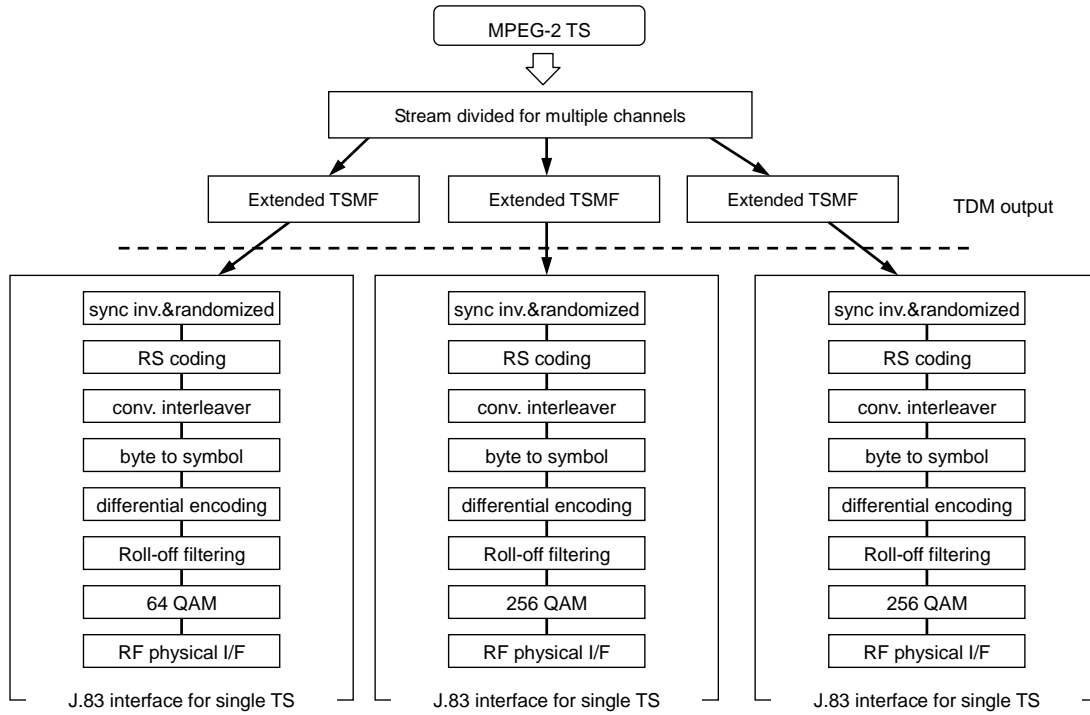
MPEG-2 TS

Stream divided for multiple channels

Extended TSMF

Extended TSMF

Extended TSMF

TDM output

sync inv.&randomized
RS coding
conv. interleaver
byte to symbol
differential encoding
Roll-off filtering
64 QAM
RF physical I/F
J.83 interface for single TS

sync inv.&randomized
RS coding
conv. interleaver
byte to symbol
differential encoding
Roll-off filtering
256 QAM
RF physical I/F
J.83 interface for single TS

sync inv.&randomized
RS coding
conv. interleaver
byte to symbol
differential encoding
Roll-off filtering
256 QAM
RF physical I/F
J.83 interface for single TS